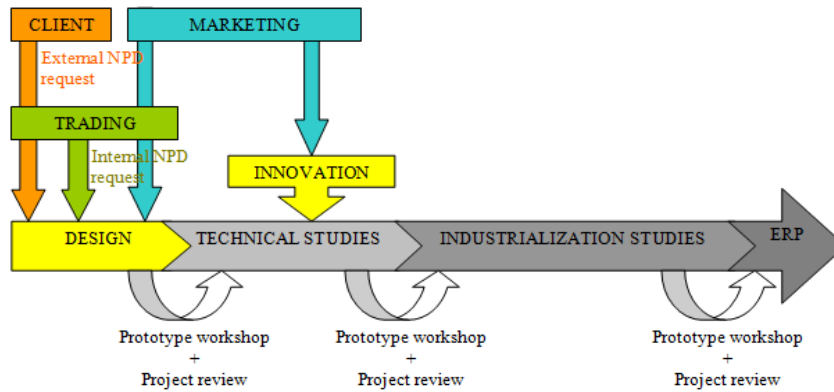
CLIENT

MARKETING

External NPD request

TRADING

Internal NPD request

INNOVATION

DESIGN

TECHNICAL STUDIES

INDUSTRIALIZATION STUDIES

ERP

Prototype workshop + Project review

Prototype workshop + Project review

Prototype workshop + Project review